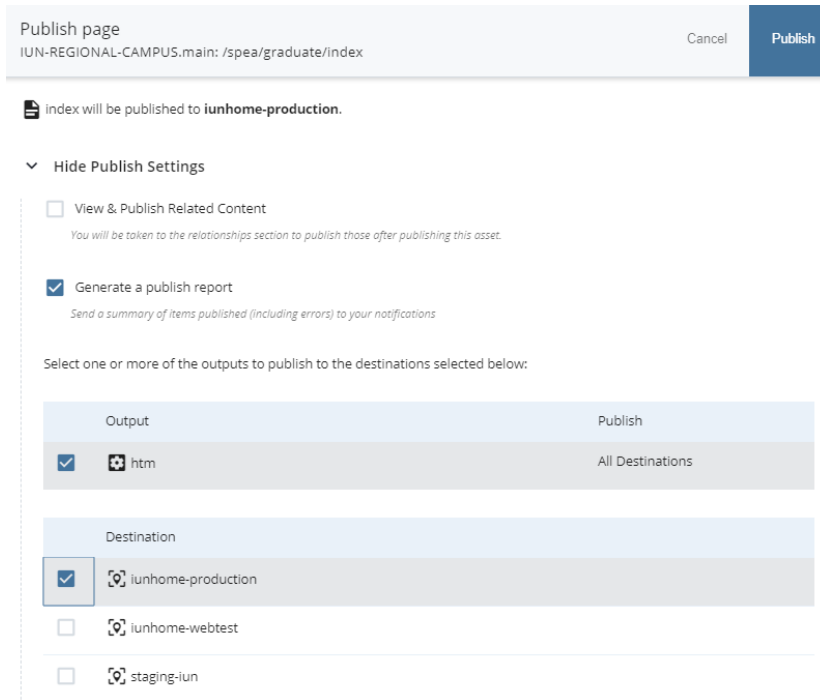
Publish page
IUN-REGIONAL-CAMPUS.main: /spea/graduate/index

Cancel

Publish

index will be published to **iunhome-production**.

Hide Publish Settings

View & Publish Related Content

*You will be taken to the relationships section to publish those after publishing this asset.*

Generate a publish report

*Send a summary of items published (including errors) to your notifications*

Select one or more of the outputs to publish to the destinations selected below:

| Output | Publish |
|---|---|
| htm | All Destinations |

| Destination |
|---|
| iunhome-production |
| iunhome-webtest |
| staging-iun |